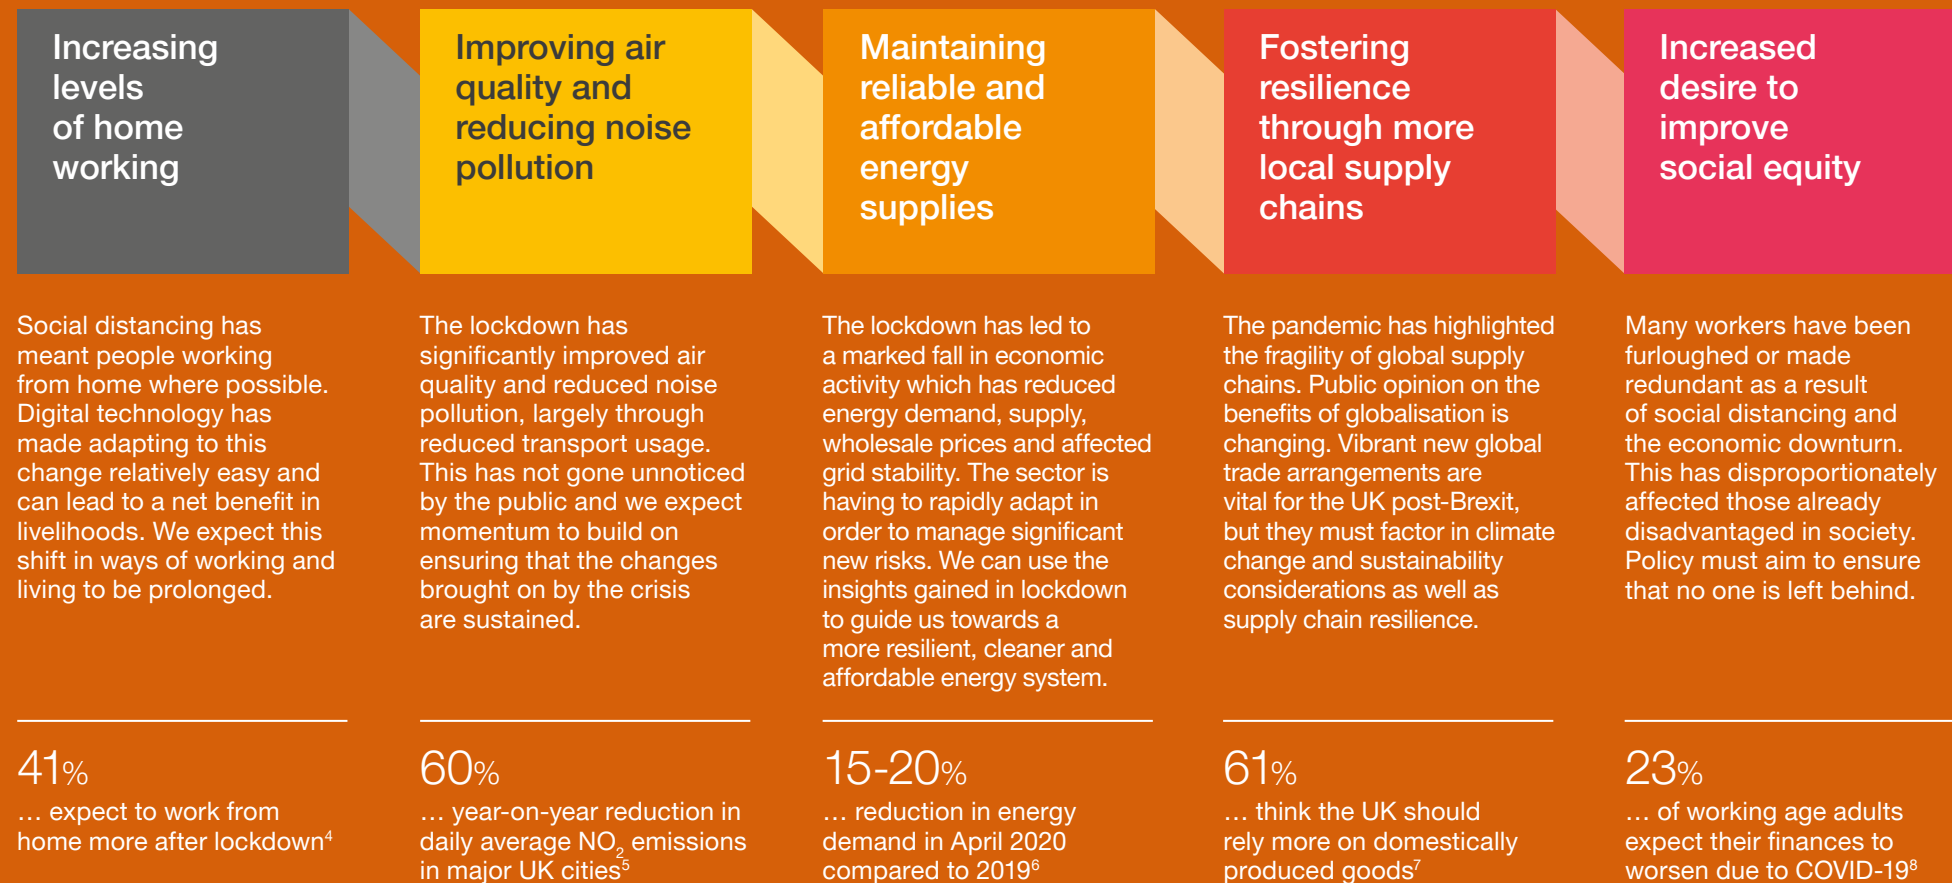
Increasing levels of home working

Social distancing has meant people working from home where possible. Digital technology has made adapting to this change relatively easy and can lead to a net benefit in livelihoods. We expect this shift in ways of working and living to be prolonged.

41%

… expect to work from home more after lockdown$^4$

Improving air quality and reducing noise pollution

The lockdown has significantly improved air quality and reduced noise pollution, largely through reduced transport usage. This has not gone unnoticed by the public and we expect momentum to build on ensuring that the changes brought on by the crisis are sustained.

60%

… year-on-year reduction in daily average $NO_2$ emissions in major UK cities$^5$

Maintaining reliable and affordable energy supplies

The lockdown has led to a marked fall in economic activity which has reduced energy demand, supply, wholesale prices and affected grid stability. The sector is having to rapidly adapt in order to manage significant new risks. We can use the insights gained in lockdown to guide us towards a more resilient, cleaner and affordable energy system.

15-20%

… reduction in energy demand in April 2020 compared to 2019$^6$

Fostering resilience through more local supply chains

The pandemic has highlighted the fragility of global supply chains. Public opinion on the benefits of globalisation is changing. Vibrant new global trade arrangements are vital for the UK post-Brexit, but they must factor in climate change and sustainability considerations as well as supply chain resilience.

61%

… think the UK should rely more on domestically produced goods$^7$

Increased desire to improve social equity

Many workers have been furloughed or made redundant as a result of social distancing and the economic downturn. This has disproportionately affected those already disadvantaged in society. Policy must aim to ensure that no one is left behind.

23%

… of working age adults expect their finances to worsen due to COVID-19$^8$